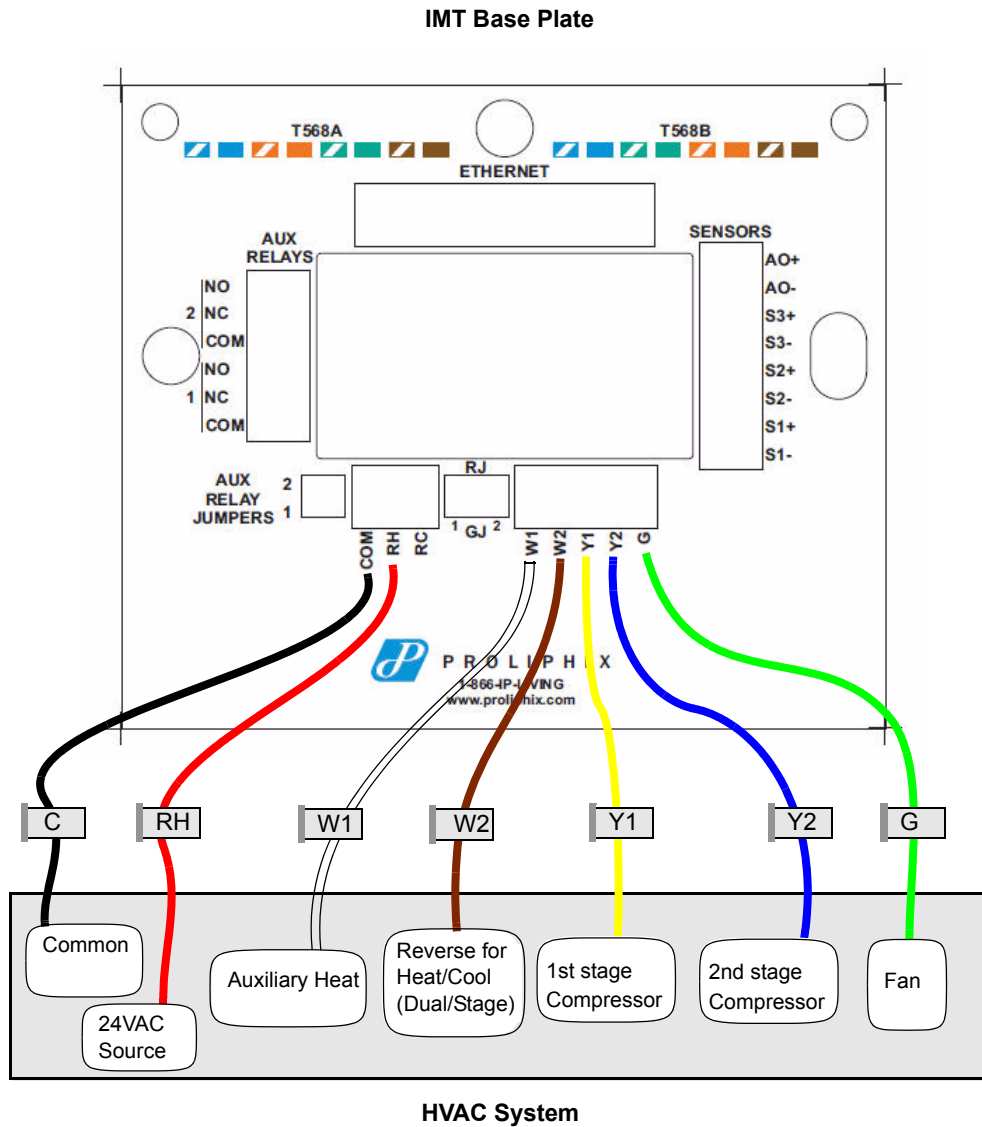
IMT Base Plate

T568A

T568B

ETHERNET

AUX RELAYS

SENSORS

2 NO
NC
COM

1 NO
NC
COM

AO+
AO-
S3+
S3-
S2+
S2-
S1+
S1-

AUX RELAY JUMPERS 2 1

RJ

1 GJ 2

COM RH RC

W1 W2 Y1 Y2 G

PROLIPHIX
1-866-IP-LIVING
www.proliphix.com

C RH W1 W2 Y1 Y2 G

Common

24VAC Source

Auxiliary Heat

Reverse for Heat/Cool (Dual/Stage)

1st stage Compressor

2nd stage Compressor

Fan

HVAC System